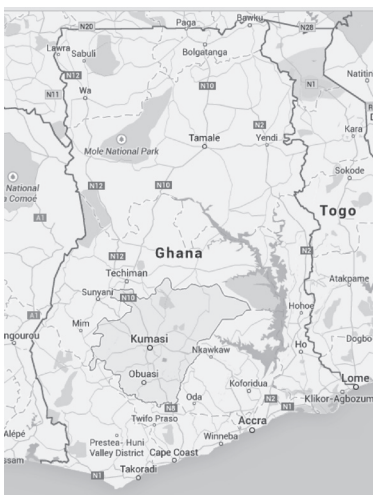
N20
Paga
Bawku
N28
Lawra
Sabuli
Bolgatanga
N12
N1
Natitin
N11
Wa
N10
Mole National Park
Tamale
N2
Yendi
Kara
National
a Comoé
N12
N10
Sokode
Togo
A1
N12
Ghana
N2
Techiman
Atakpame
Sunyani
N10
Hohoe
ngourou
A1
Mim
Dogbo
Kumasi
Ho
Nkawkaw
Lome
Obuasi
Koforidua
N2
N1
Klikor-Agbozum
Oda
N8
Accra
Twifo Praso
Alépé
Winneba
Prestea-Huni Valley District
Cape Coast
ssam
Takoradi
N1